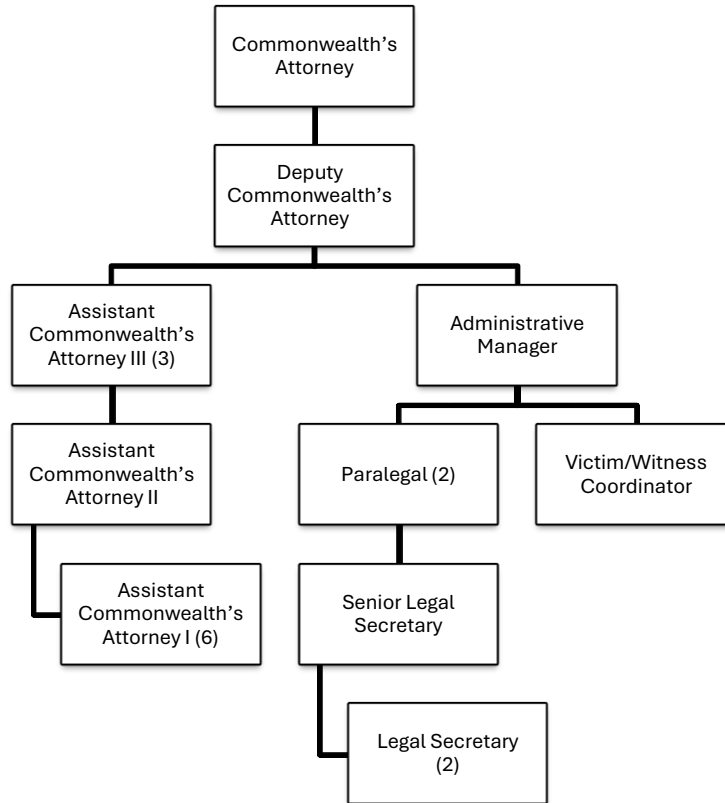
Commonwealth's Attorney

Deputy Commonwealth's Attorney

Assistant Commonwealth's Attorney III (3)

Administrative Manager

Assistant Commonwealth's Attorney II

Paralegal (2)

Victim/Witness Coordinator

Assistant Commonwealth's Attorney I (6)

Senior Legal Secretary

Legal Secretary (2)